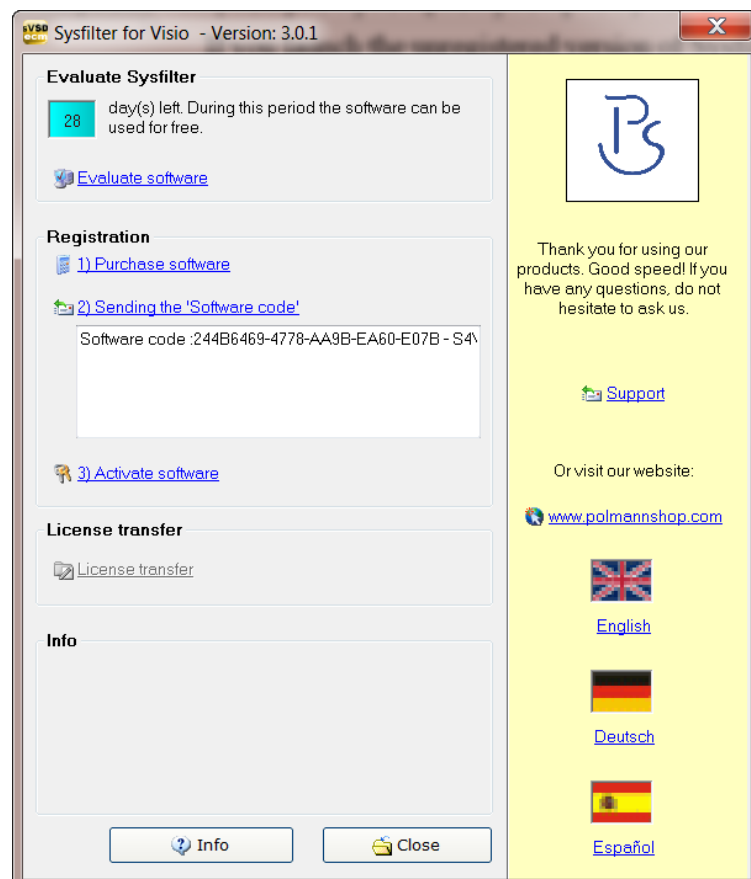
Sysfilter for Visio - Version: 3.0.1

Evaluate Sysfilter

28 day(s) left. During this period the software can be used for free.

Evaluate software

Registration

1) Purchase software

2) Sending the 'Software code'

Software code :244B6469-4778-AA9B-EA60-E07B - S4\

3) Activate software

License transfer

License transfer

Info

Info

Close

Thank you for using our products. Good speed! If you have any questions, do not hesitate to ask us.

Support

Or visit our website:

www.polmannshop.com

English

Deutsch

Español